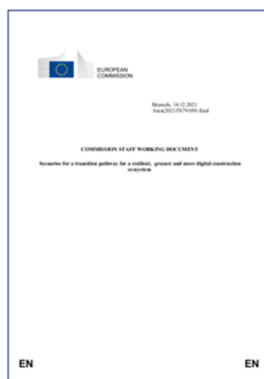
EUROPEAN COMMISSION

Brussels, 14.12.2021
Ares(2021)7679189 final

COMMISSION STAFF WORKING DOCUMENT

Scenarios for a transition pathway for a resilient, greener and more digital construction ecosystem

EN EN